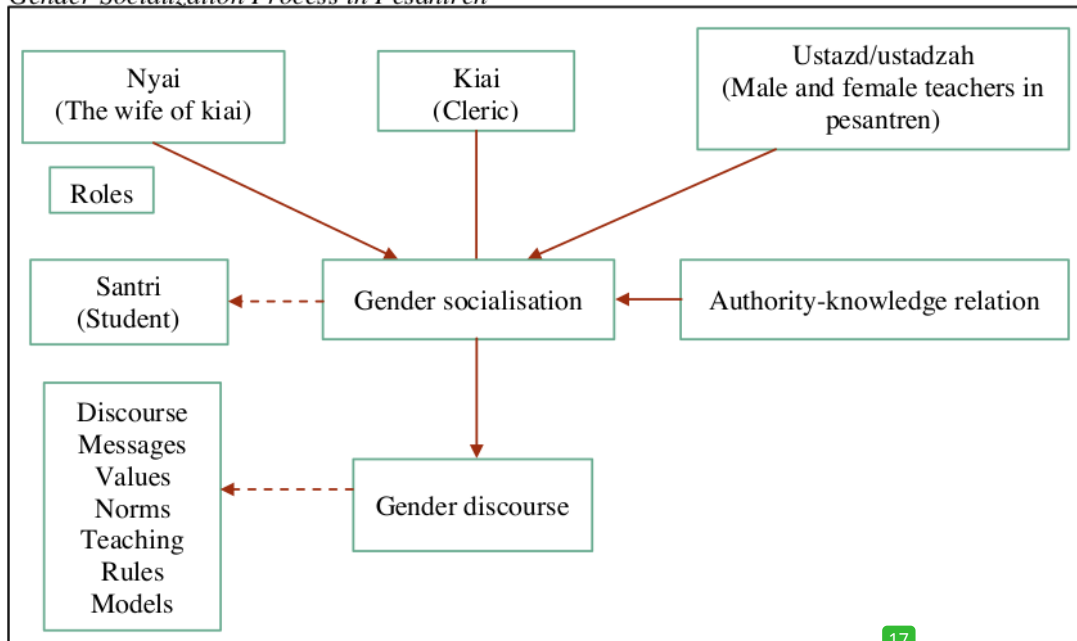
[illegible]

Nyai
(The wife of kiai)

Kiai
(Cleric)

Ustazd/ustadzah
(Male and female teachers in pesantren)

Roles

Santri
(Student)

Gender socialisation

Authority-knowledge relation

Discourse
Messages
Values
Norms
Teaching
Rules
Models

Gender discourse

17